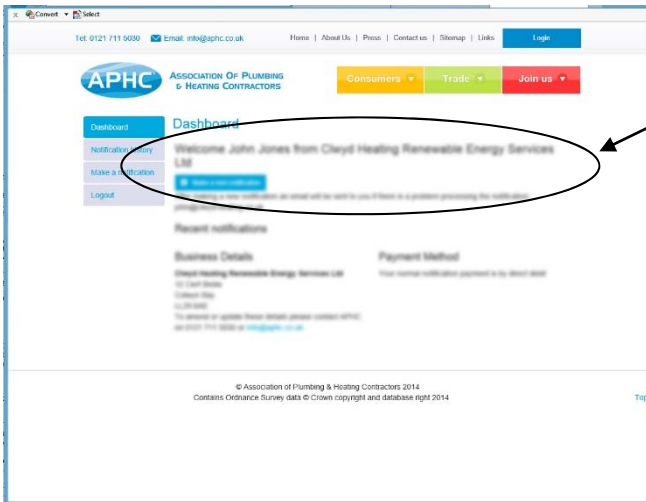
Convert Select

Tel: 0121 711 5030 Email: info@aphc.co.uk Home | About Us | Press | Contact us | Sitemap | Links Login

APHC ASSOCIATION OF PLUMBING & HEATING CONTRACTORS

Consumers Trade Join us

Dashboard
Notification history
Make a notification
Logout

Dashboard

Welcome John Jones from Clwyd Heating Renewable Energy Services Ltd

Make a new notification

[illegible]

Recent notifications

Business Details

Clwyd Heating Renewable Energy Services Ltd
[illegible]
To amend or update these details please contact APHC on 0121 711 5030 or info@aphc.co.uk

Payment Method

Your normal notification payment is by direct debit

© Association of Plumbing & Heating Contractors 2014
Contains Ordnance Survey data © Crown copyright and database right 2014

Top